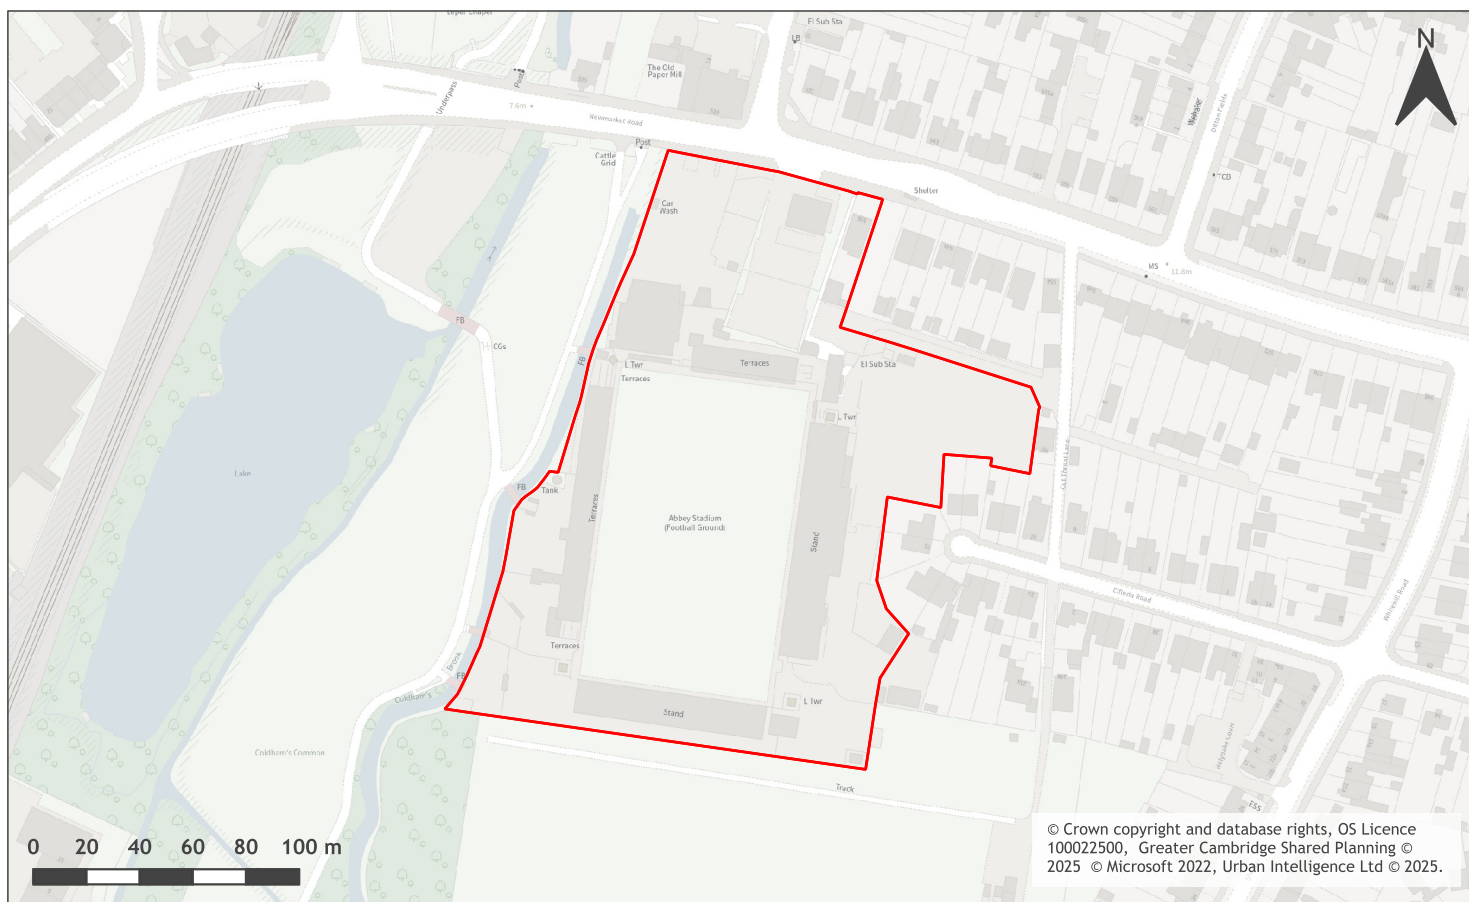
N

Leper Chapel

El Sub Sta

LB

The Old Paper Mill

Underpass

Post

7.6m

Newmarket Road

Post

Cattle Grid

Car Wash

Shelter

MS

11.8m

CD

Ditton Fields

Vicarage

FB

CGs

FB

L Twr

Terraces

Terraces

El Sub Sta

L Twr

Lake

FB

Tank

Terraces

Abbey Stadium (Football Ground)

Stand

Littleton Lane

Cheddars Road

Whitehill Road

Brook

FB

Coldham's

Terraces

Stand

L Twr

Coldham's Common

Track

ESS

0 20 40 60 80 100 m

© Crown copyright and database rights, OS Licence 100022500, Greater Cambridge Shared Planning © 2025 © Microsoft 2022, Urban Intelligence Ltd © 2025.